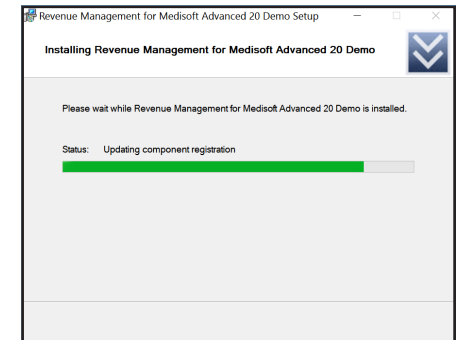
Revenue Management for Medisoft Advanced 20 Demo Setup

Installing Revenue Management for Medisoft Advanced 20 Demo

Please wait while Revenue Management for Medisoft Advanced 20 Demo is installed.

Status: Updating component registration